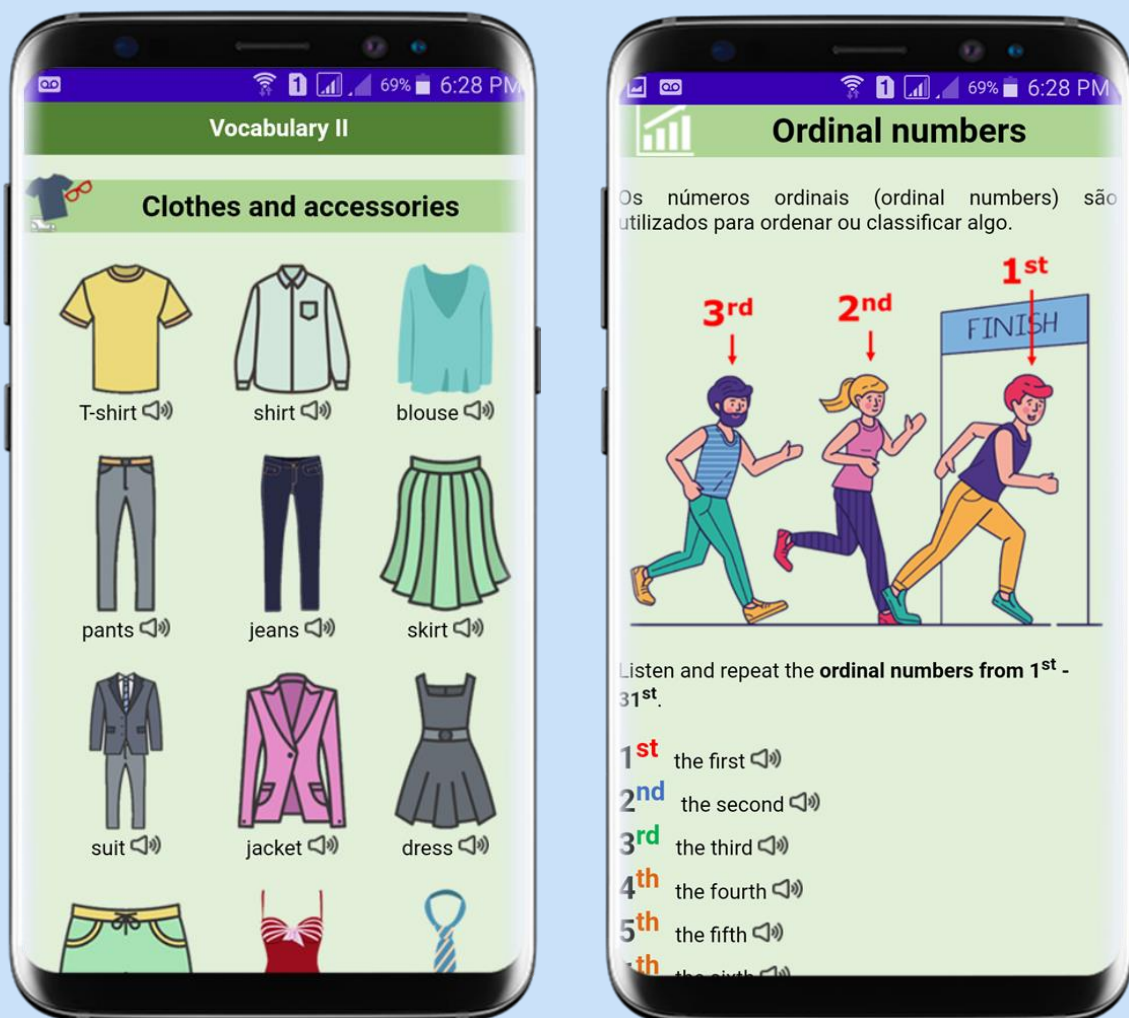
69% 6:28 PM

Vocabulary II

Clothes and accessories

T-shirt

shirt

blouse

pants

jeans

skirt

suit

jacket

dress

69% 6:28 PM

Ordinal numbers

Os números ordinais (ordinal numbers) são utilizados para ordenar ou classificar algo.

$3^{rd}$ $2^{nd}$ $1^{st}$

FINISH

Listen and repeat the **ordinal numbers from $1^{st}$ - $31^{st}$**.

$1^{st}$ the first

$2^{nd}$ the second

$3^{rd}$ the third

$4^{th}$ the fourth

$5^{th}$ the fifth

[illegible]th the sixth